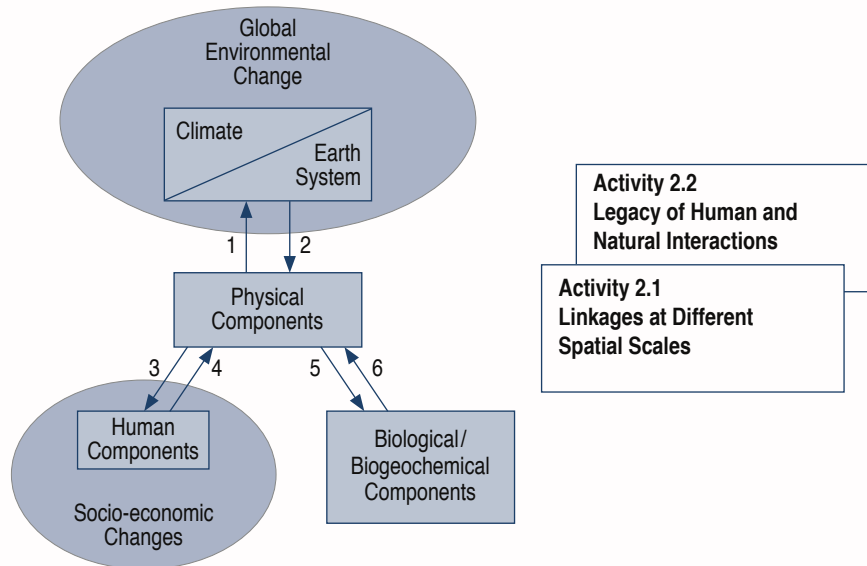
Global Environmental Change

Climate

Earth System

1

2

Physical Components

3

4

5

6

Human Components

Socio-economic Changes

Biological/ Biogeochemical Components

Activity 2.2
Legacy of Human and Natural Interactions

Activity 2.1
Linkages at Different Spatial Scales